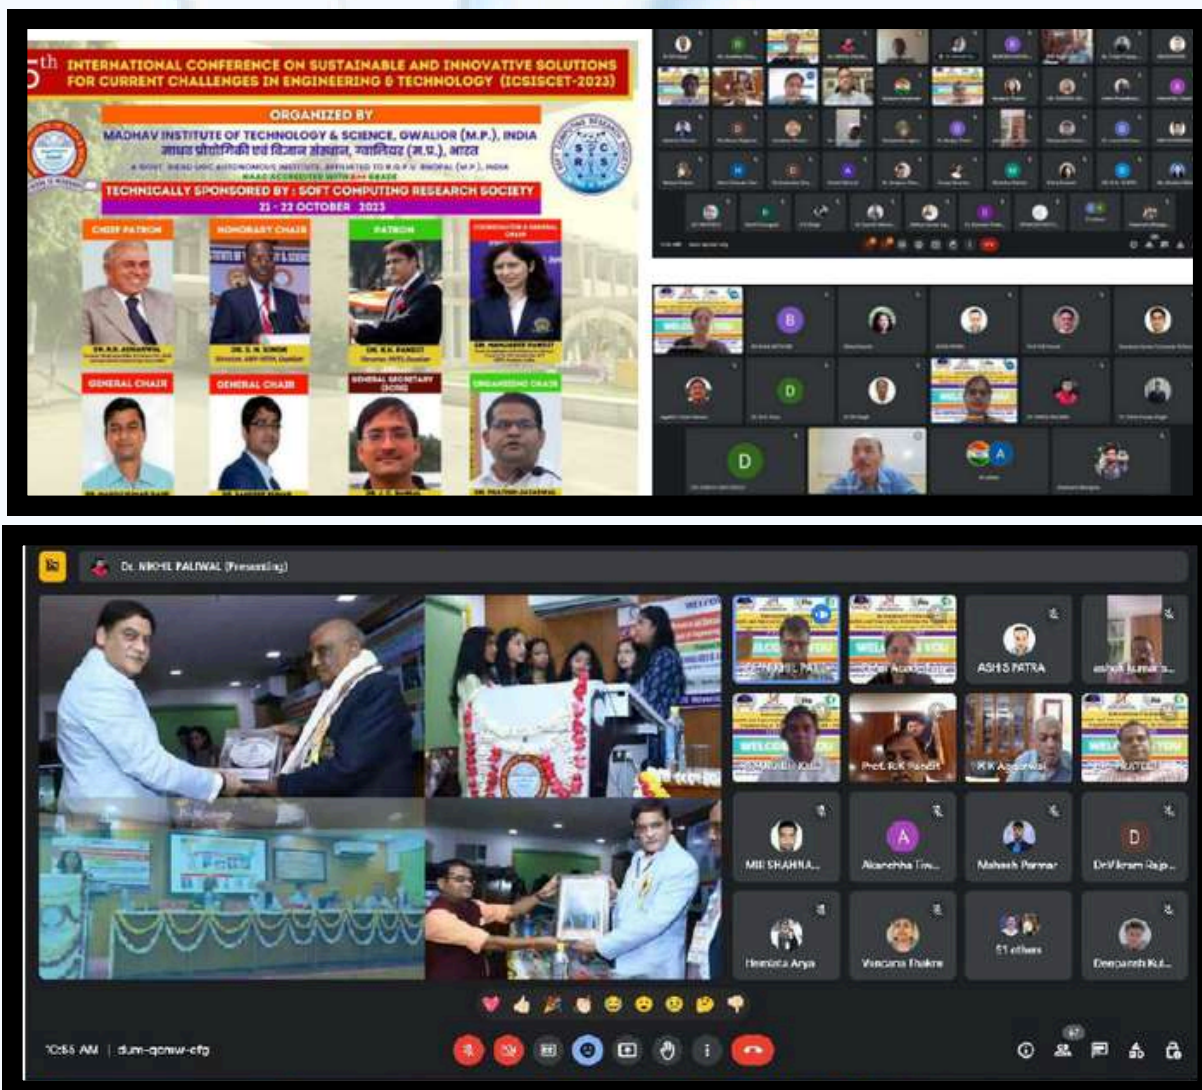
5th INTERNATIONAL CONFERENCE ON SUSTAINABLE AND INNOVATIVE SOLUTIONS FOR CURRENT CHALLENGES IN ENGINEERING & TECHNOLOGY (ICSISCET-2023)

ORGANIZED BY
MADHAV INSTITUTE OF TECHNOLOGY & SCIENCE, GWALIOR (M.P.), INDIA
माधव प्रौद्योगिकी एवं विज्ञान संस्थान, ग्वालियर (म.प्र.), भारत
A GOVT. AIDED UGC AUTONOMOUS INSTITUTE, AFFILIATED TO R.G.P.V. BHOPAL (M.P.), INDIA
NAAC ACCREDITED WITH A++ GRADE
TECHNICALLY SPONSORED BY : SOFT COMPUTING RESEARCH SOCIETY
21 - 22 OCTOBER 2023

CHIEF PATRON
DR. R.R. AGRAWAL
HONORARY CHAIR
DR. S. N. SINGH
Director, ABV-IIITM, Gwalior
PATRON
DR. R.K. PANDIT
Director, MITS Gwalior
COORDINATOR & GENERAL CHAIR
DR. MANJAREE PANDIT
GENERAL CHAIR
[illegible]
GENERAL CHAIR
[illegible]
GENERAL SECRETARY (SCRS)
DR. J. C. BANSAL
ORGANISING CHAIR
DR. PRATHM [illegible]

Dr. NIKHIL PALIWAL (Presenting)

ASHIS PATRA
ashok kumar s...
Prof. R.K Pandit
R K Agarwal
MIR SHAHNA...
Akanchha Tiw...
Mahesh Parmar
Dr.Vikram Rajp...
Hemlata Arya
Vandana Thakre
51 others
Deepansh Ku...

10:55 AM | dum-qcmw-cfg
67